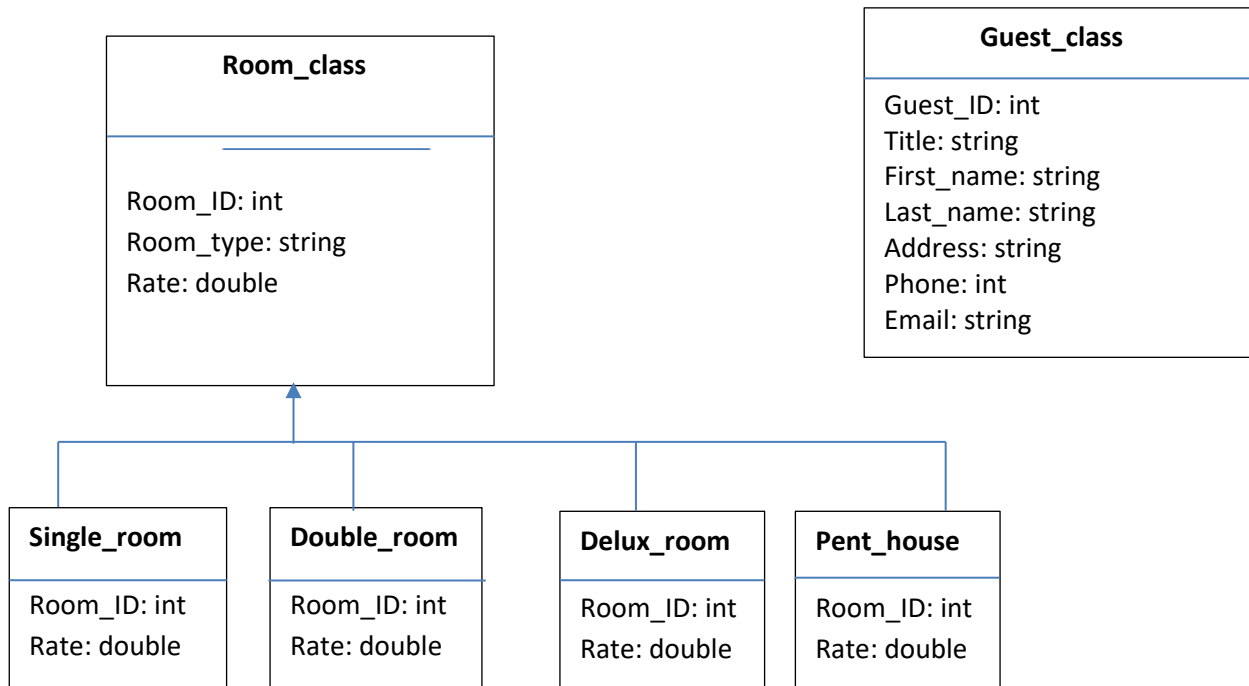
**Room_class**

Room_ID: int
Room_type: string
Rate: double

**Guest_class**

Guest_ID: int
Title: string
First_name: string
Last_name: string
Address: string
Phone: int
Email: string

**Single_room**

Room_ID: int
Rate: double

**Double_room**

Room_ID: int
Rate: double

**Delux_room**

Room_ID: int
Rate: double

**Pent_house**

Room_ID: int
Rate: double